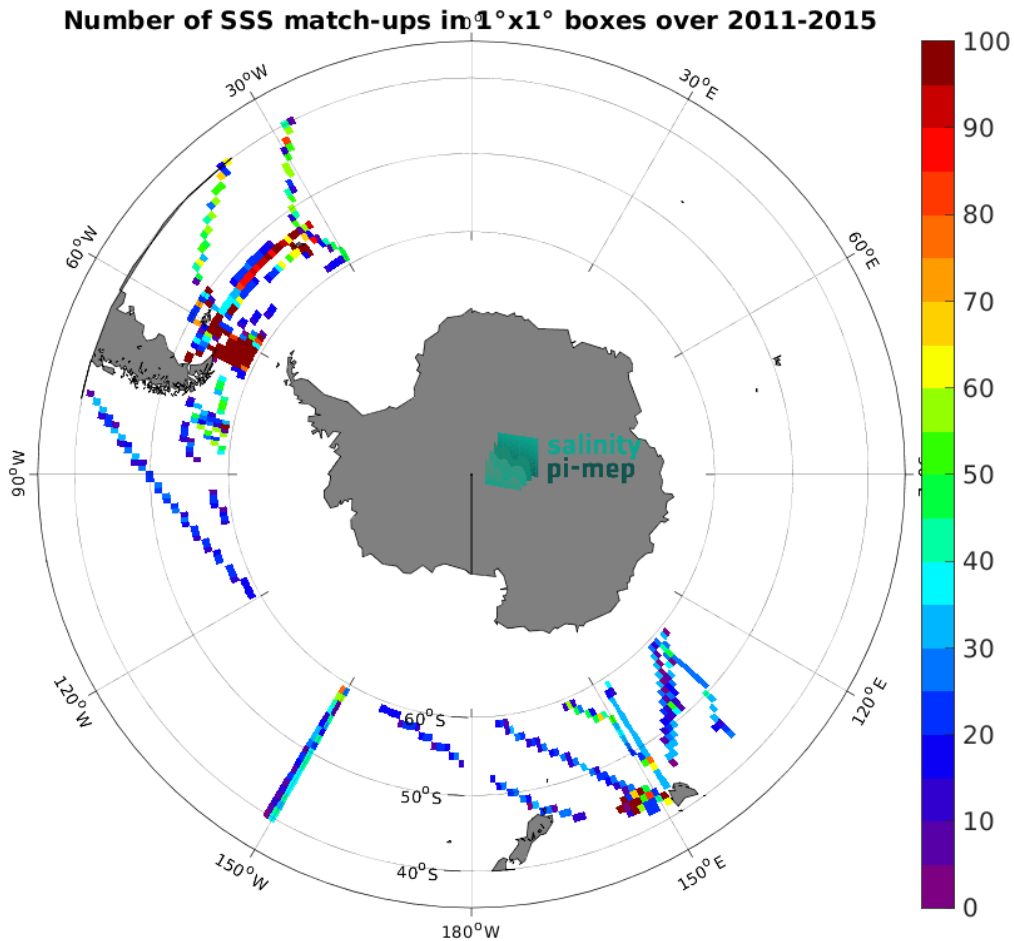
Number of SSS match-ups in 1°x1° boxes over 2011-2015

$0^oE$
$30^oE$
$60^oE$
$90^oE$
$120^oE$
$150^oE$
$180^oW$
$150^oW$
$120^oW$
$90^oW$
$60^oW$
$30^oW$
$60^oS$
$50^oS$
$40^oS$

salinity
pi-mep

100
90
80
70
60
50
40
30
20
10
0